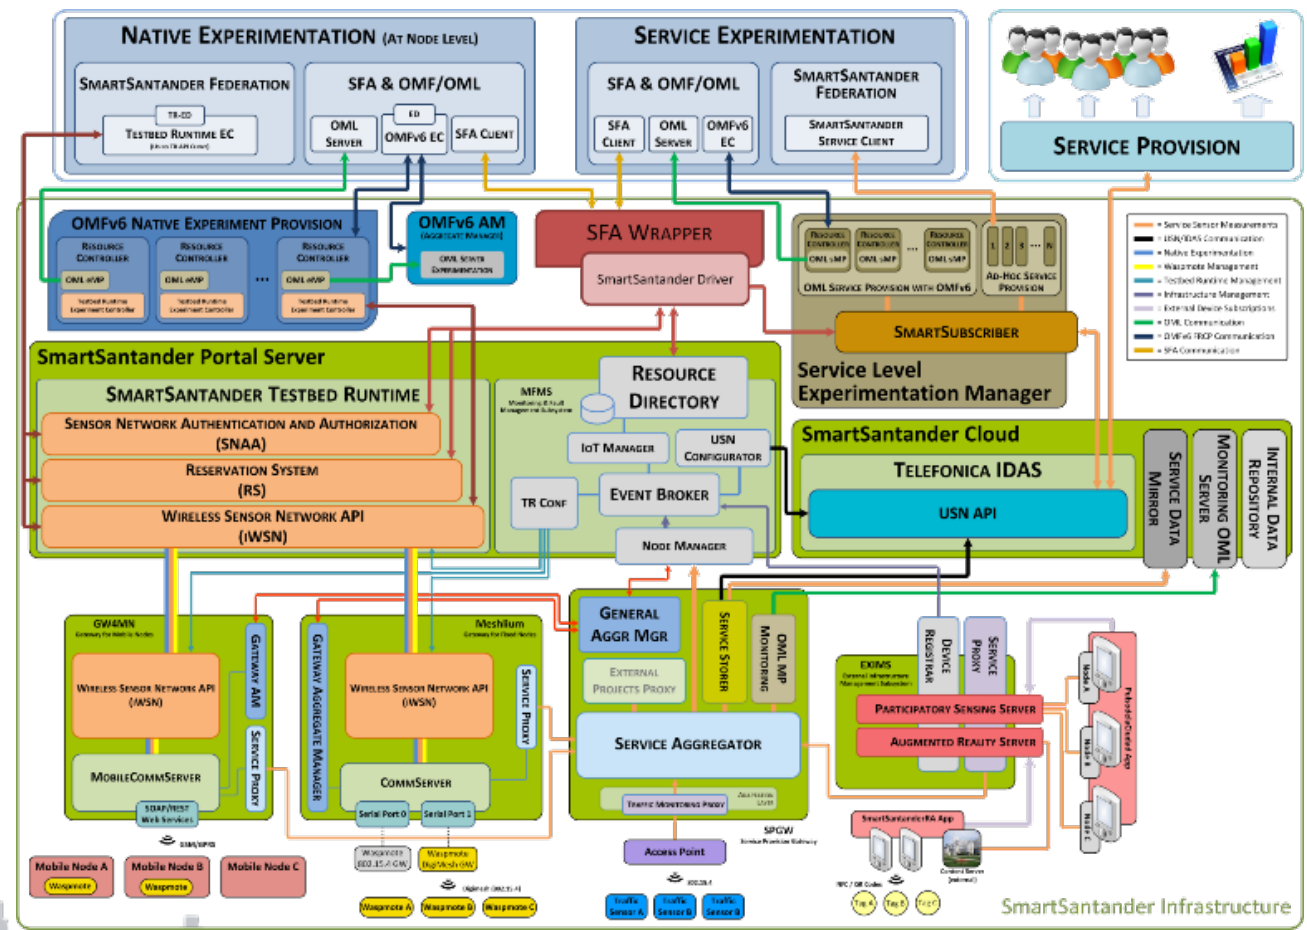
Native Experimentation (At Node Level)

SmartSantander Federation

TR-ED

Testbed Runtime EC

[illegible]

SFA & OMF/OML

OML Server

ED

OMFv6 EC

SFA Client

Service Experimentation

SFA & OMF/OML

SFA Client

OML Server

OMFv6 EC

SmartSantander Federation

SmartSantander Service Client

Service Provision

OMFv6 Native Experiment Provision

Resource Controller

OML sMP

Testbed Runtime Experiment Controller

Resource Controller

OML sMP

Testbed Runtime Experiment Controller

...

Resource Controller

OML sMP

Testbed Runtime Experiment Controller

OMFv6 AM

(Aggregate Manager)

OML Server Experimentation

SFA Wrapper

SmartSantander Driver

Resource Controller

OML sMP

Resource Controller

OML sMP

...

Resource Controller

OML sMP

OML Service Provision with OMFv6

1 2 3 ... N

Ad-Hoc Service Provision

SmartSubscriber

Service Level Experimentation Manager

Service Sensor Measurements
USN/IDAS Communication
Native Experimentation
Waspmote Management
Testbed Runtime Management
Infrastructure Management
External Device Subscriptions
OML Communication
OMFv6 FRCP Communication
SFA Communication

SmartSantander Portal Server

SmartSantander Testbed Runtime

Sensor Network Authentication and Authorization (SNAA)

Reservation System (RS)

Wireless Sensor Network API (iWSN)

MFMS

Monitoring & Fault Management Subsystem

Resource Directory

IoT Manager

USN Configurator

TR Conf

Event Broker

Node Manager

SmartSantander Cloud

Telefonica IDAS

USN API

Service Data Mirror

Monitoring OML Server

Internal Data Repository

GW4MN

Gateway for Mobile Nodes

Wireless Sensor Network API (iWSN)

MobileCommServer

Gateway AM

Service Proxy

SOAP/REST Web Services

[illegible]

Meshlium

Gateway for Fixed Nodes

Gateway Aggregate Manager

Wireless Sensor Network API (iWSN)

CommServer

Service Proxy

Serial Port 0

Serial Port 1

Waspmote 802.15.4 GW

Waspmote DigiMesh GW

DigiMesh (802.15.4)

Waspmote A

Waspmote B

Waspmote C

Mobile Node A

Waspmote

Mobile Node B

Waspmote

Mobile Node C

General Aggr Mgr

External Projects Proxy

Service Storer

OML MP Monitoring

Service Aggregator

Traffic Monitoring Proxy

Aggregation Layer

SPGW

Service Provision Gateway

Access Point

802.15.4

Traffic Sensor A

Traffic Sensor B

Traffic Sensor B

EXIMS

External Infrastructure Management Subsystem

Device Registrar

Service Proxy

Participatory Sensing Server

Augmented Reality Server

SmartSantanderRA App

NFC / QR Codes

Tag A

Tag B

Tag C

Content Server (external)

Node A

Node B

Node C

PaSmartSantanderApp

SmartSantander Infrastructure